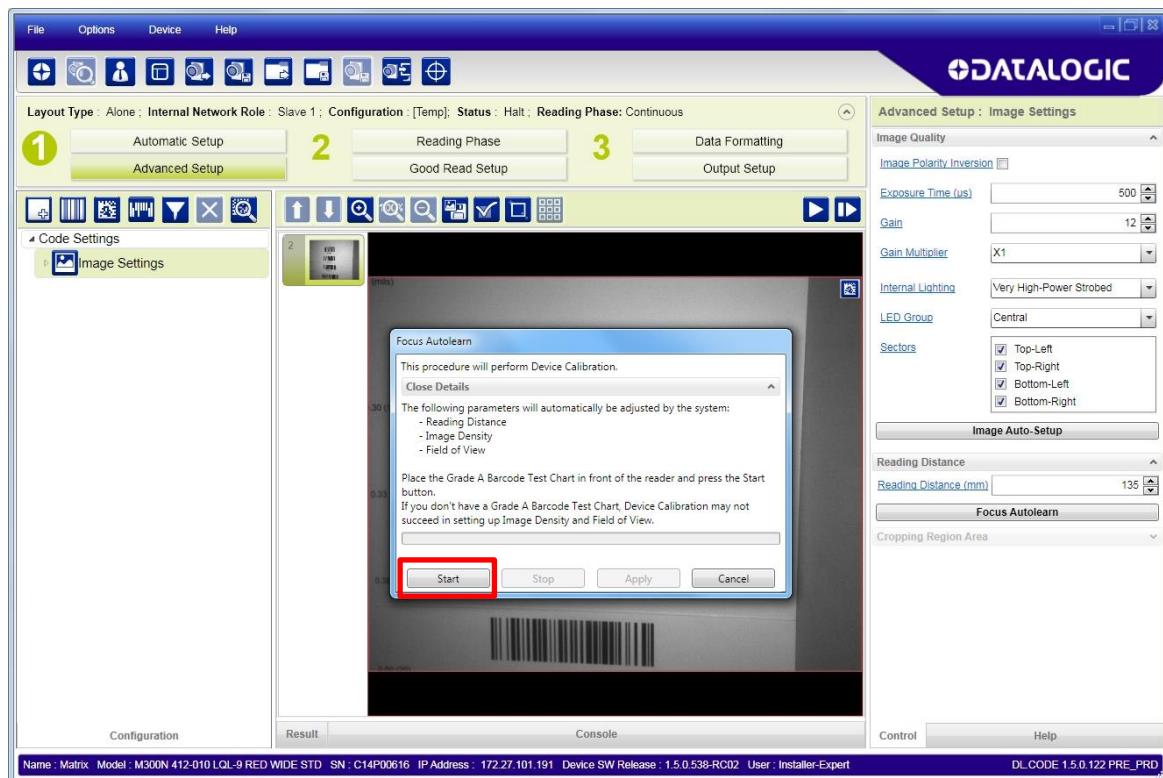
File Options Device Help

DATALOGIC

Layout Type : Alone ; Internal Network Role : Slave 1 ; Configuration : [Temp]; Status : Halt ; Reading Phase: Continuous

1 Automatic Setup
Advanced Setup
2 Reading Phase
Good Read Setup
3 Data Formatting
Output Setup

Code Settings
Image Settings

2

(mils)

30 (

0.33

0.3

Focus Autolearn

This procedure will perform Device Calibration.

Close Details

The following parameters will automatically be adjusted by the system:
- Reading Distance
- Image Density
- Field of View

Place the Grade A Barcode Test Chart in front of the reader and press the Start button.
If you don't have a Grade A Barcode Test Chart, Device Calibration may not succeed in setting up Image Density and Field of View.

Start Stop Apply Cancel

Advanced Setup : Image Settings

Image Quality
Image Polarity Inversion
Exposure Time (us) 500
Gain 12
Gain Multiplier X1
Internal Lighting Very High-Power Strobed
LED Group Central
Sectors Top-Left Top-Right Bottom-Left Bottom-Right
Image Auto-Setup

Reading Distance
Reading Distance (mm) 135
Focus Autolearn
Cropping Region Area

Configuration
Result
Console
Control
Help

Name : Matrix Model : M300N 412-010 LQL-9 RED WIDE STD SN : C14P00616 IP Address : 172.27.101.191 Device SW Release : 1.5.0.538-RC02 User : Installer-Expert
DL.CODE 1.5.0.122 PRE_PRD